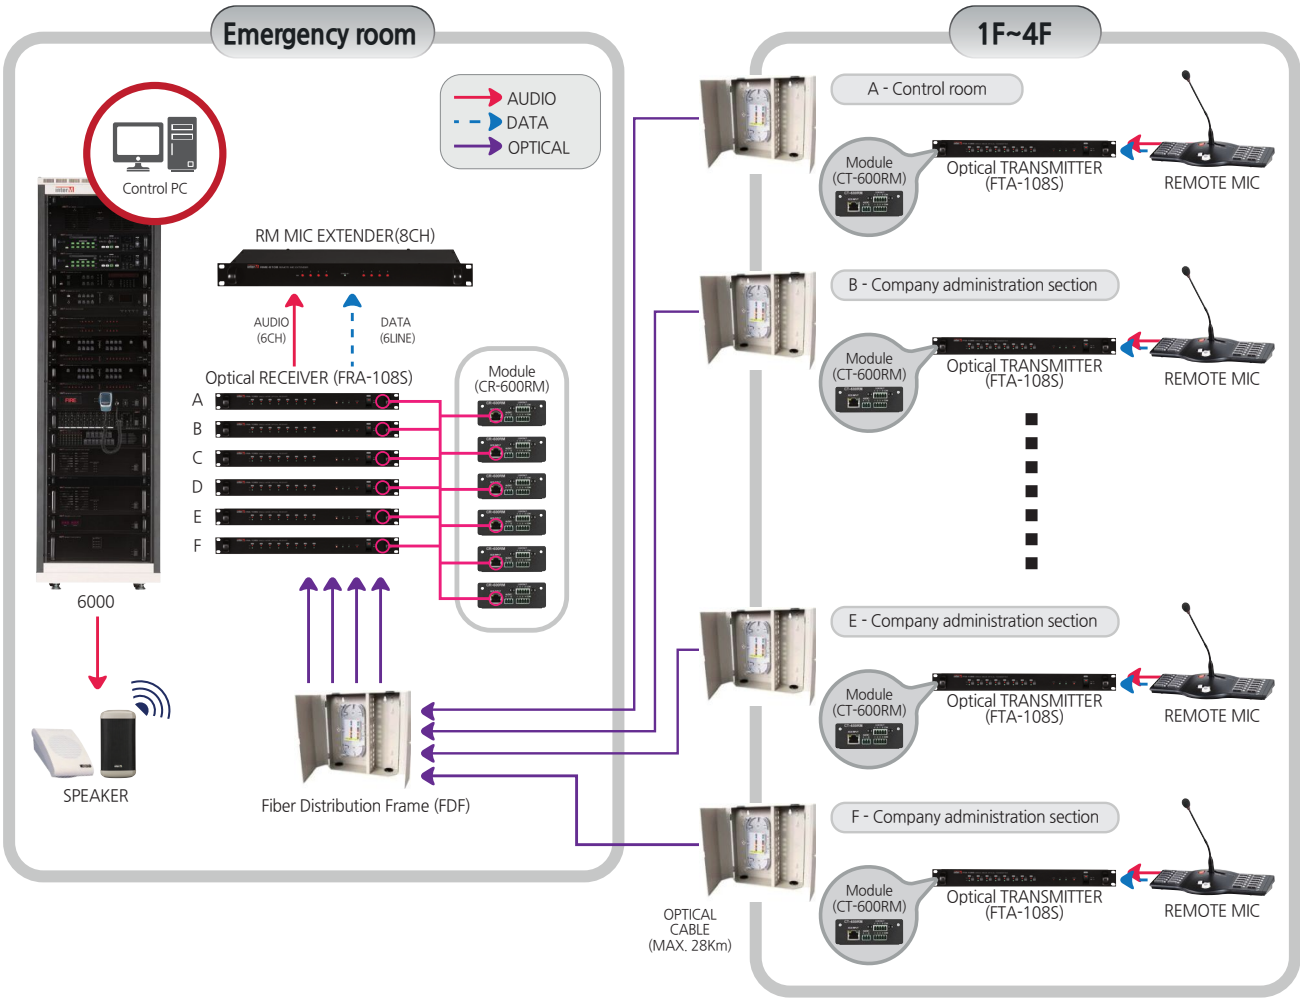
Emergency room

1F~4F

AUDIO
DATA
OPTICAL

Control PC

RM MIC EXTENDER(8CH)

AUDIO (6CH)

DATA (6LINE)

Optical RECEIVER (FRA-108S)

Module (CR-600RM)

A
B
C
D
E
F

6000

SPEAKER

Fiber Distribution Frame (FDF)

A - Control room

Module (CT-600RM)

Optical TRANSMITTER (FTA-108S)

REMOTE MIC

B - Company administration section

Module (CT-600RM)

Optical TRANSMITTER (FTA-108S)

REMOTE MIC

E - Company administration section

Module (CT-600RM)

Optical TRANSMITTER (FTA-108S)

REMOTE MIC

F - Company administration section

Module (CT-600RM)

Optical TRANSMITTER (FTA-108S)

REMOTE MIC

OPTICAL CABLE (MAX. 28Km)